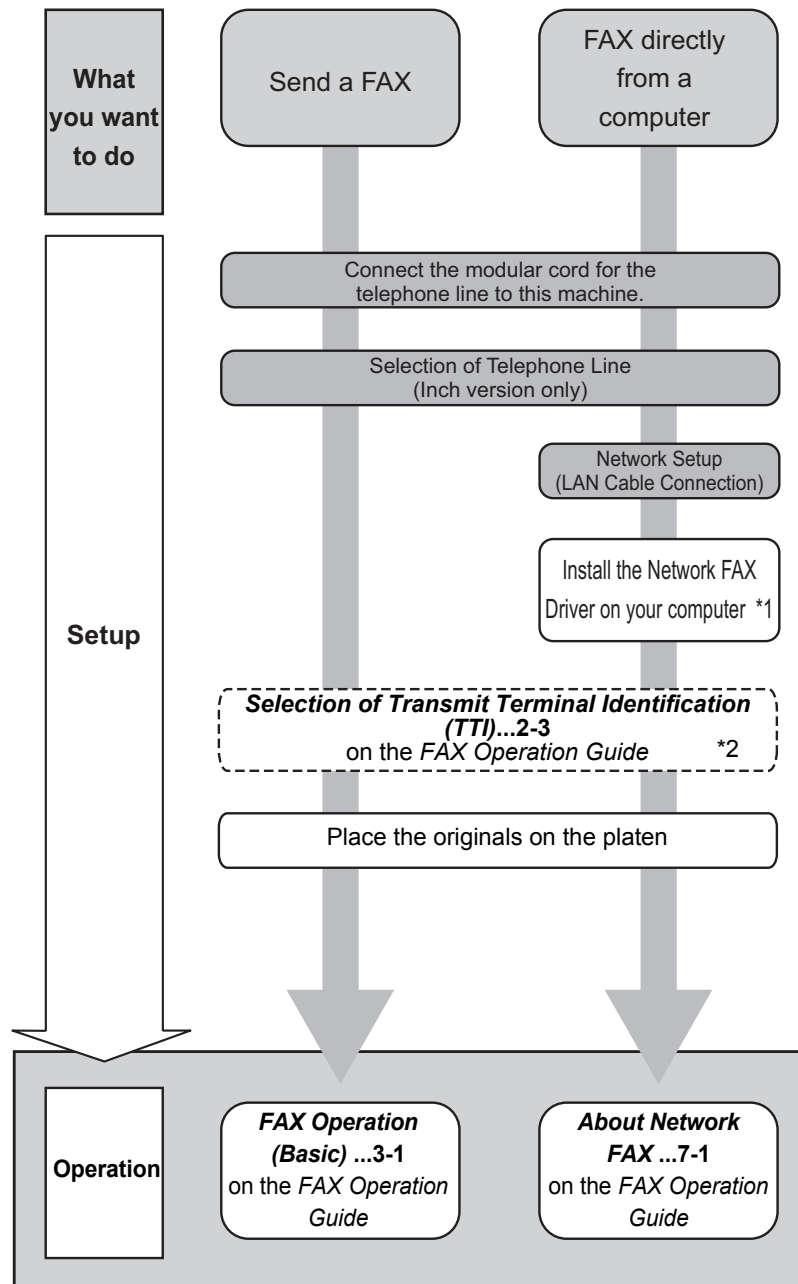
What you want to do

Send a FAX

FAX directly from a computer

Setup

Connect the modular cord for the telephone line to this machine.

Selection of Telephone Line (Inch version only)

Network Setup (LAN Cable Connection)

Install the Network FAX Driver on your computer *1

Selection of Transmit Terminal Identification (TTI)...2-3 on the FAX Operation Guide *2

Place the originals on the platen

Operation

FAX Operation (Basic) ...3-1 on the FAX Operation Guide

About Network FAX ...7-1 on the FAX Operation Guide